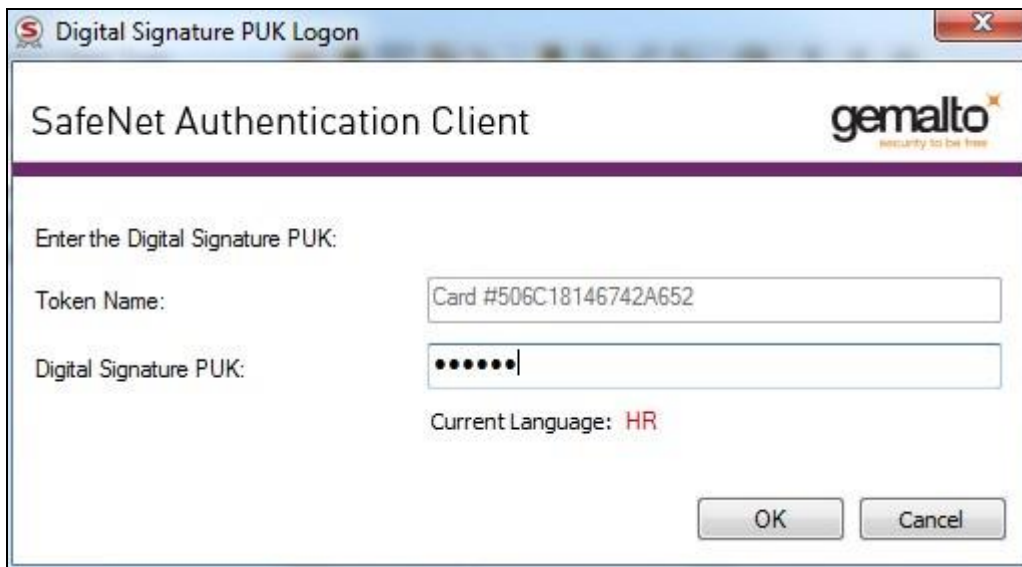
Digital Signature PUK Logon

SafeNet Authentication Client

gemalto
security to be free

Enter the Digital Signature PUK:

Token Name:
Card #506C18146742A652

Digital Signature PUK:
••••••

Current Language: HR

OK
Cancel